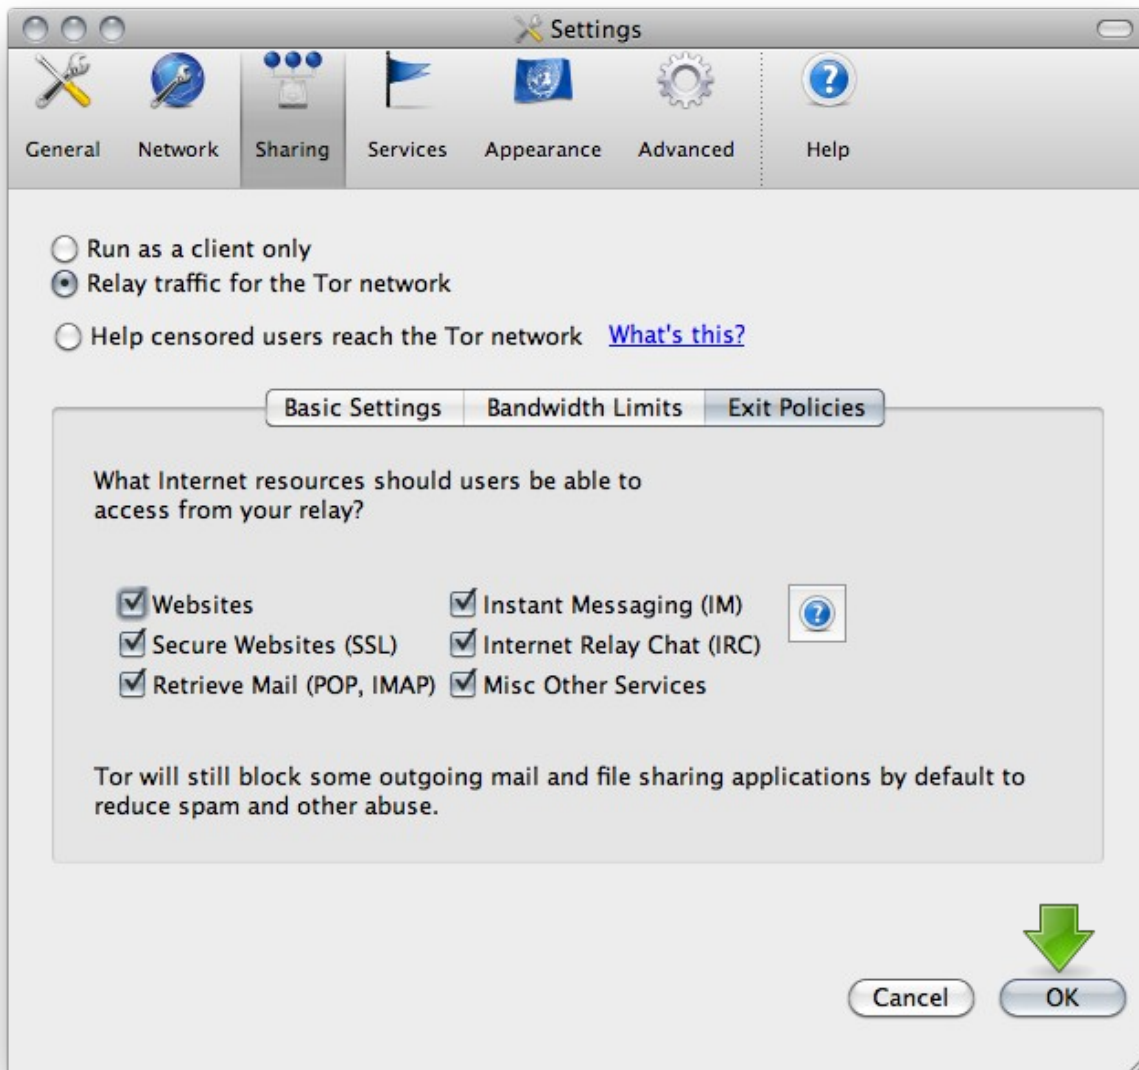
Settings

General Network Sharing Services Appearance Advanced Help

Run as a client only
Relay traffic for the Tor network
Help censored users reach the Tor network What's this?

Basic Settings Bandwidth Limits Exit Policies

What Internet resources should users be able to access from your relay?

Websites
Secure Websites (SSL)
Retrieve Mail (POP, IMAP)
Instant Messaging (IM)
Internet Relay Chat (IRC)
Misc Other Services

Tor will still block some outgoing mail and file sharing applications by default to reduce spam and other abuse.

Cancel OK